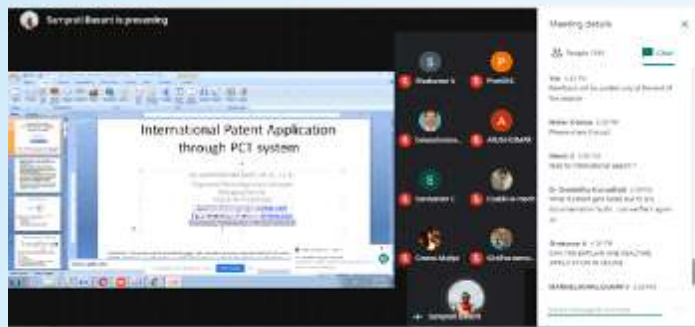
Sampati Basani is presenting

International Patent Application through PCT system

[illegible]

Shabunee S

Preethi

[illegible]

ARUN KUMAR

Sandhiya

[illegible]

Chethan

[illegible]

Sampati Basani

Meeting details

People

Chat

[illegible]

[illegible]

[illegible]

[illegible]

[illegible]

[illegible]

Shabunee S

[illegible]

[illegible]

Send a message to everyone